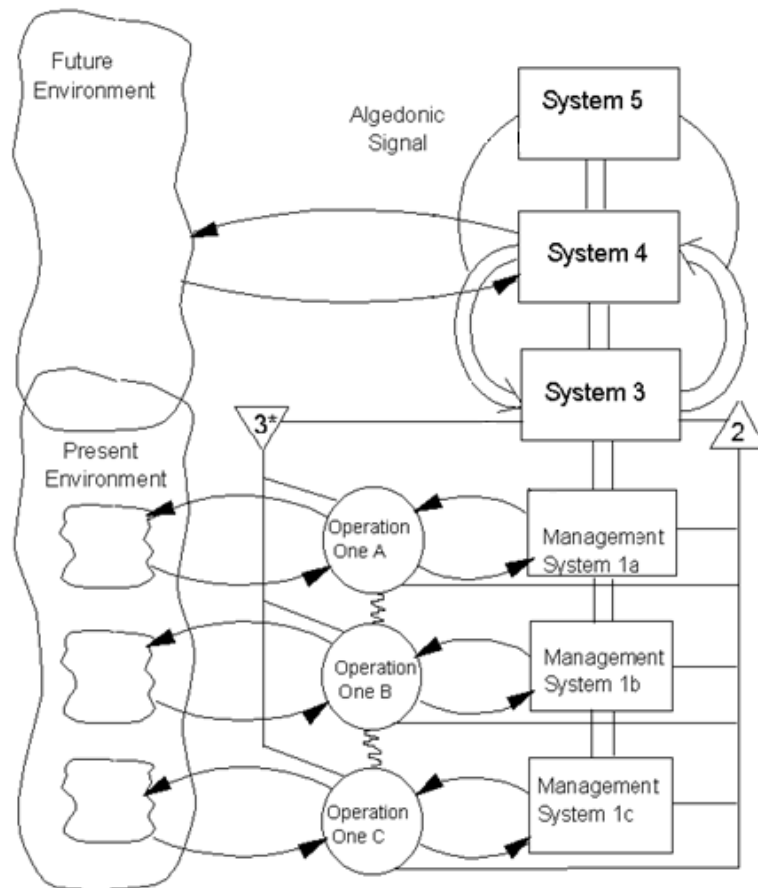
Future Environment

Algedonic Signal

System 5

System 4

System 3

3*

2

Present Environment

Operation One A

Management System 1a

Operation One B

Management System 1b

Operation One C

Management System 1c